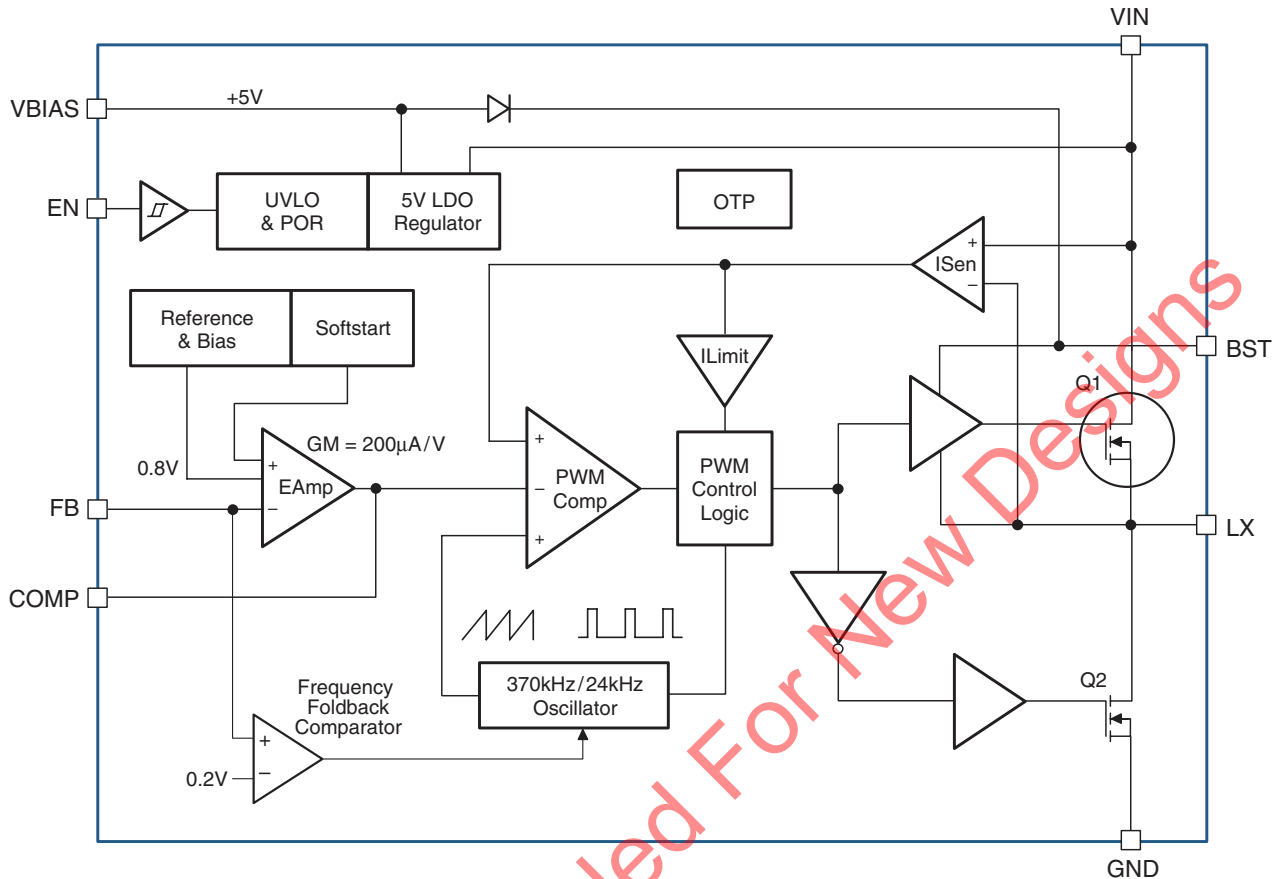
VIN

VBIAS

+5V

EN

UVLO & POR

5V LDO Regulator

OTP

ISen

+

−

Reference & Bias

Softstart

ILimit

BST

Q1

GM = 200µA/V

0.8V

+

EAmp

−

+

PWM Comp

−

+

PWM Control Logic

FB

LX

COMP

Frequency Foldback Comparator

370kHz/24kHz Oscillator

Q2

+

0.2V

−

GND

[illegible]ed For New Designs